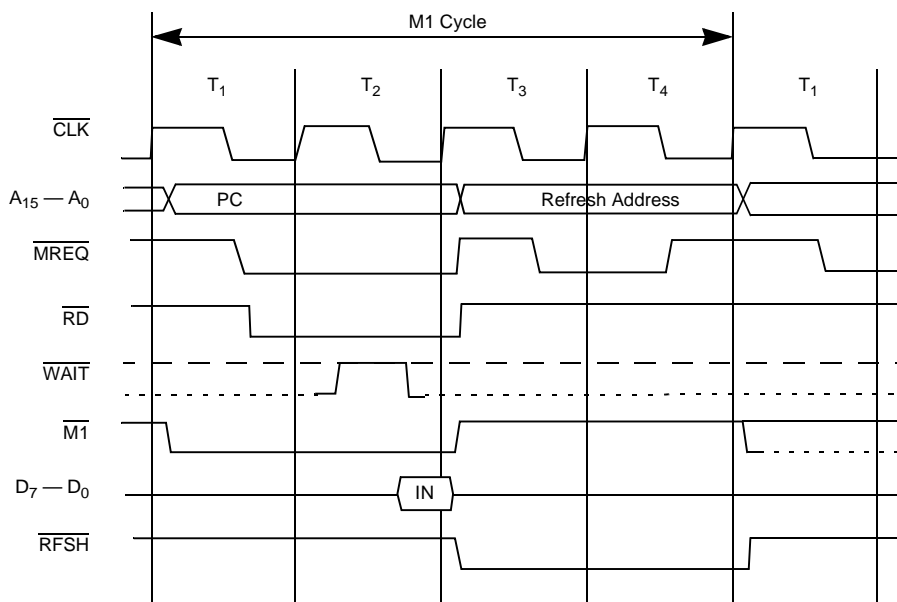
M1 Cycle

$T_1$

$T_2$

$T_3$

$T_4$

$T_1$

$\overline{CLK}$

$A_{15} — A_0$

PC

Refresh Address

$\overline{MREQ}$

$\overline{RD}$

$\overline{WAIT}$

$\overline{M1}$

$D_7 — D_0$

IN

$\overline{RFSH}$